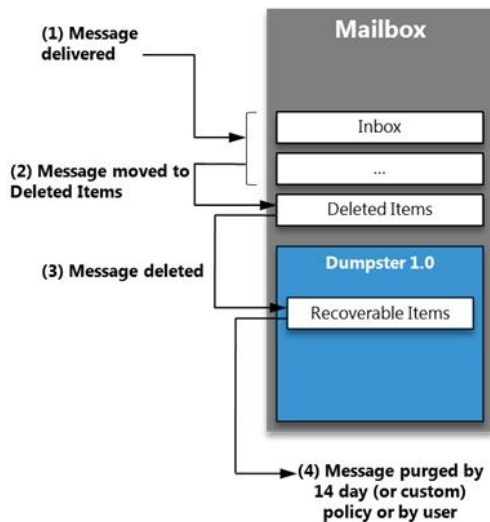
(1) Message delivered

Mailbox

Inbox

...

(2) Message moved to Deleted Items

Deleted Items

(3) Message deleted

Dumpster 1.0

Recoverable Items

(4) Message purged by 14 day (or custom) policy or by user